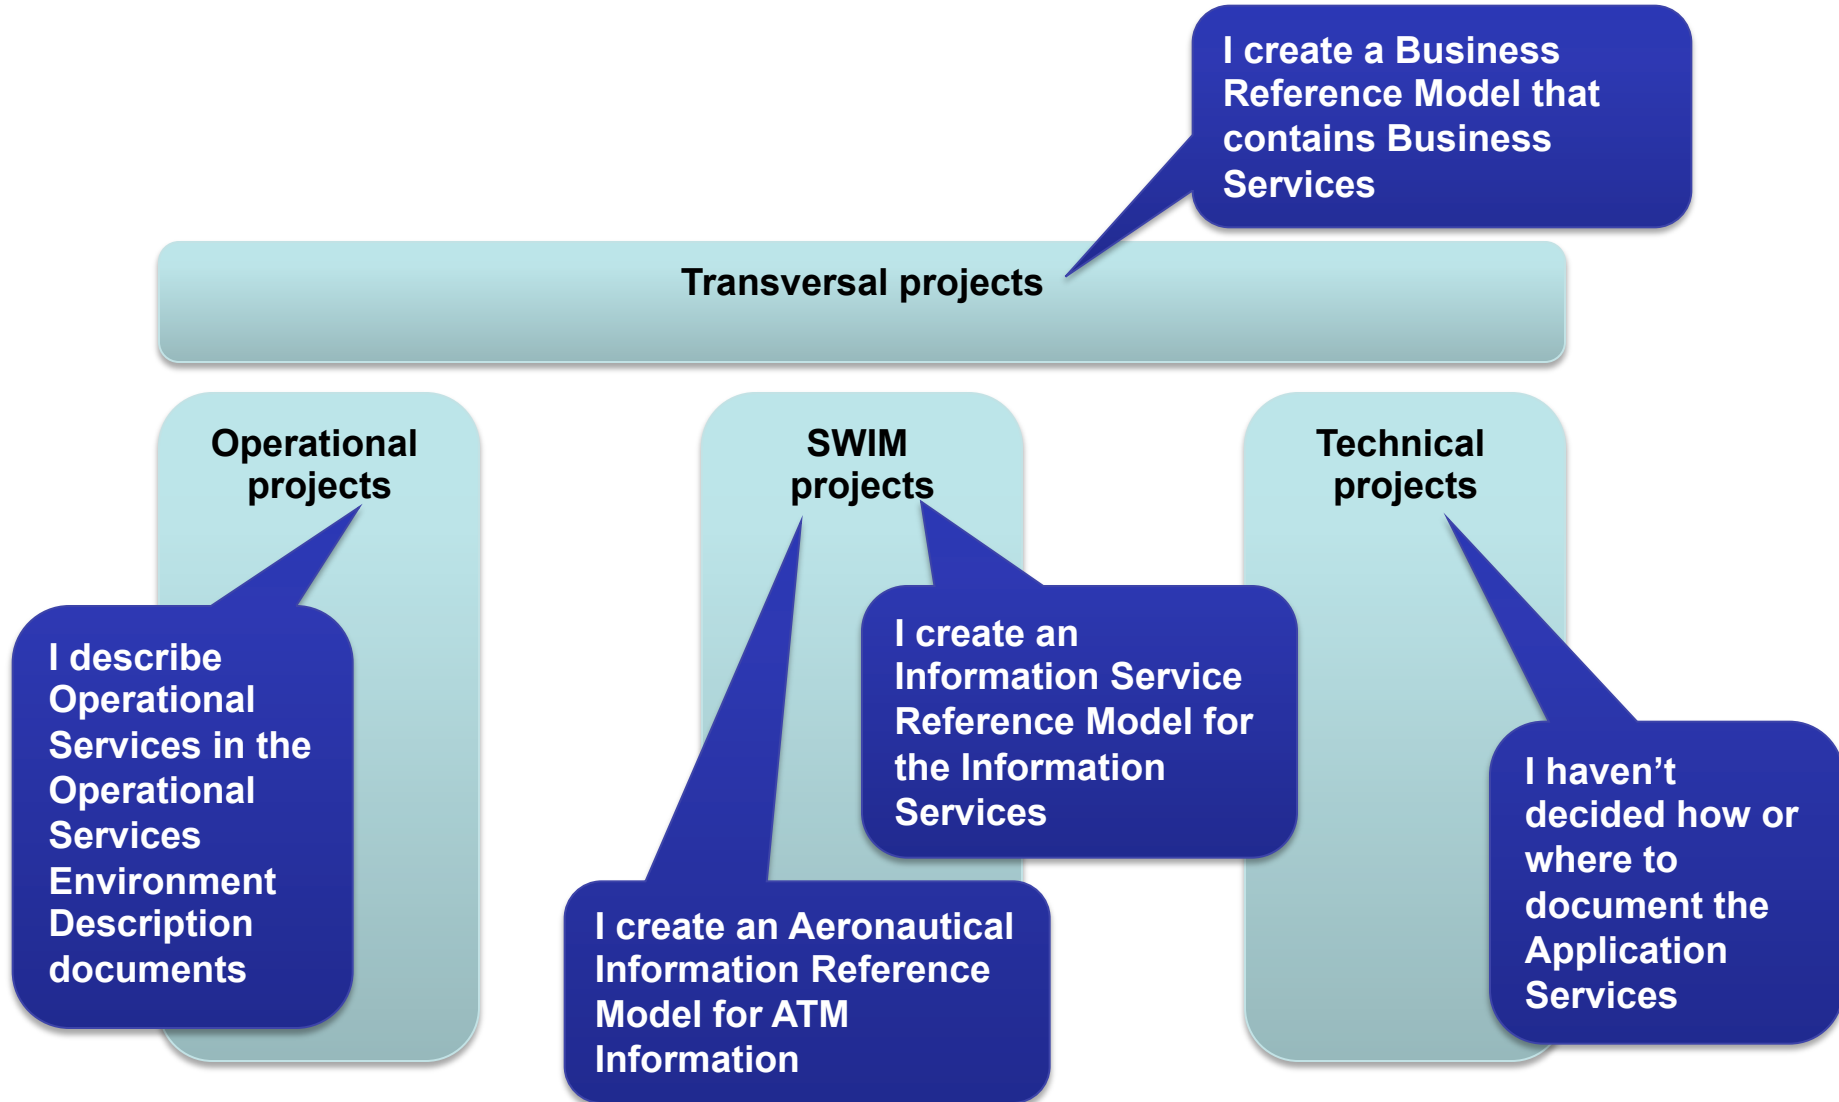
I create a Business Reference Model that contains Business Services

Transversal projects

Operational projects

SWIM projects

Technical projects

I describe Operational Services in the Operational Services Environment Description documents

I create an Information Service Reference Model for the Information Services

I create an Aeronautical Information Reference Model for ATM Information

I haven’t decided how or where to document the Application Services